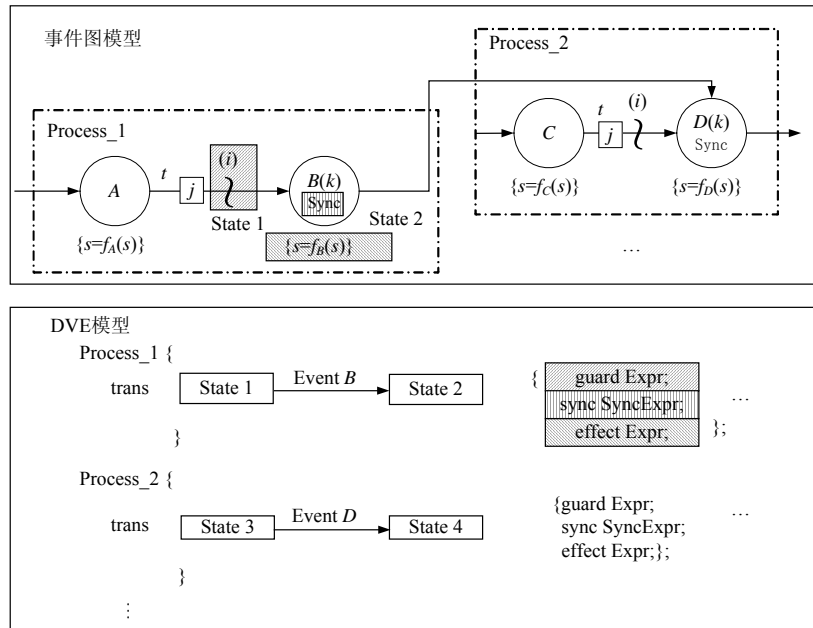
事件图模型

Process_2

Process_1

$A$

$t$

$j$

$(i)$

State 1

$B(k)$

Sync

State 2

$\{s=f_A(s)\}$

$\{s=f_B(s)\}$

$C$

$t$

$j$

$(i)$

$D(k)$

Sync

$\{s=f_C(s)\}$

$\{s=f_D(s)\}$

…

DVE模型

Process_1 {

trans

State 1

Event $B$

State 2

}

{ guard Expr; sync SyncExpr; effect Expr; };

…

Process_2 {

trans

State 3

Event $D$

State 4

}

{guard Expr; sync SyncExpr; effect Expr;};

…

⋮